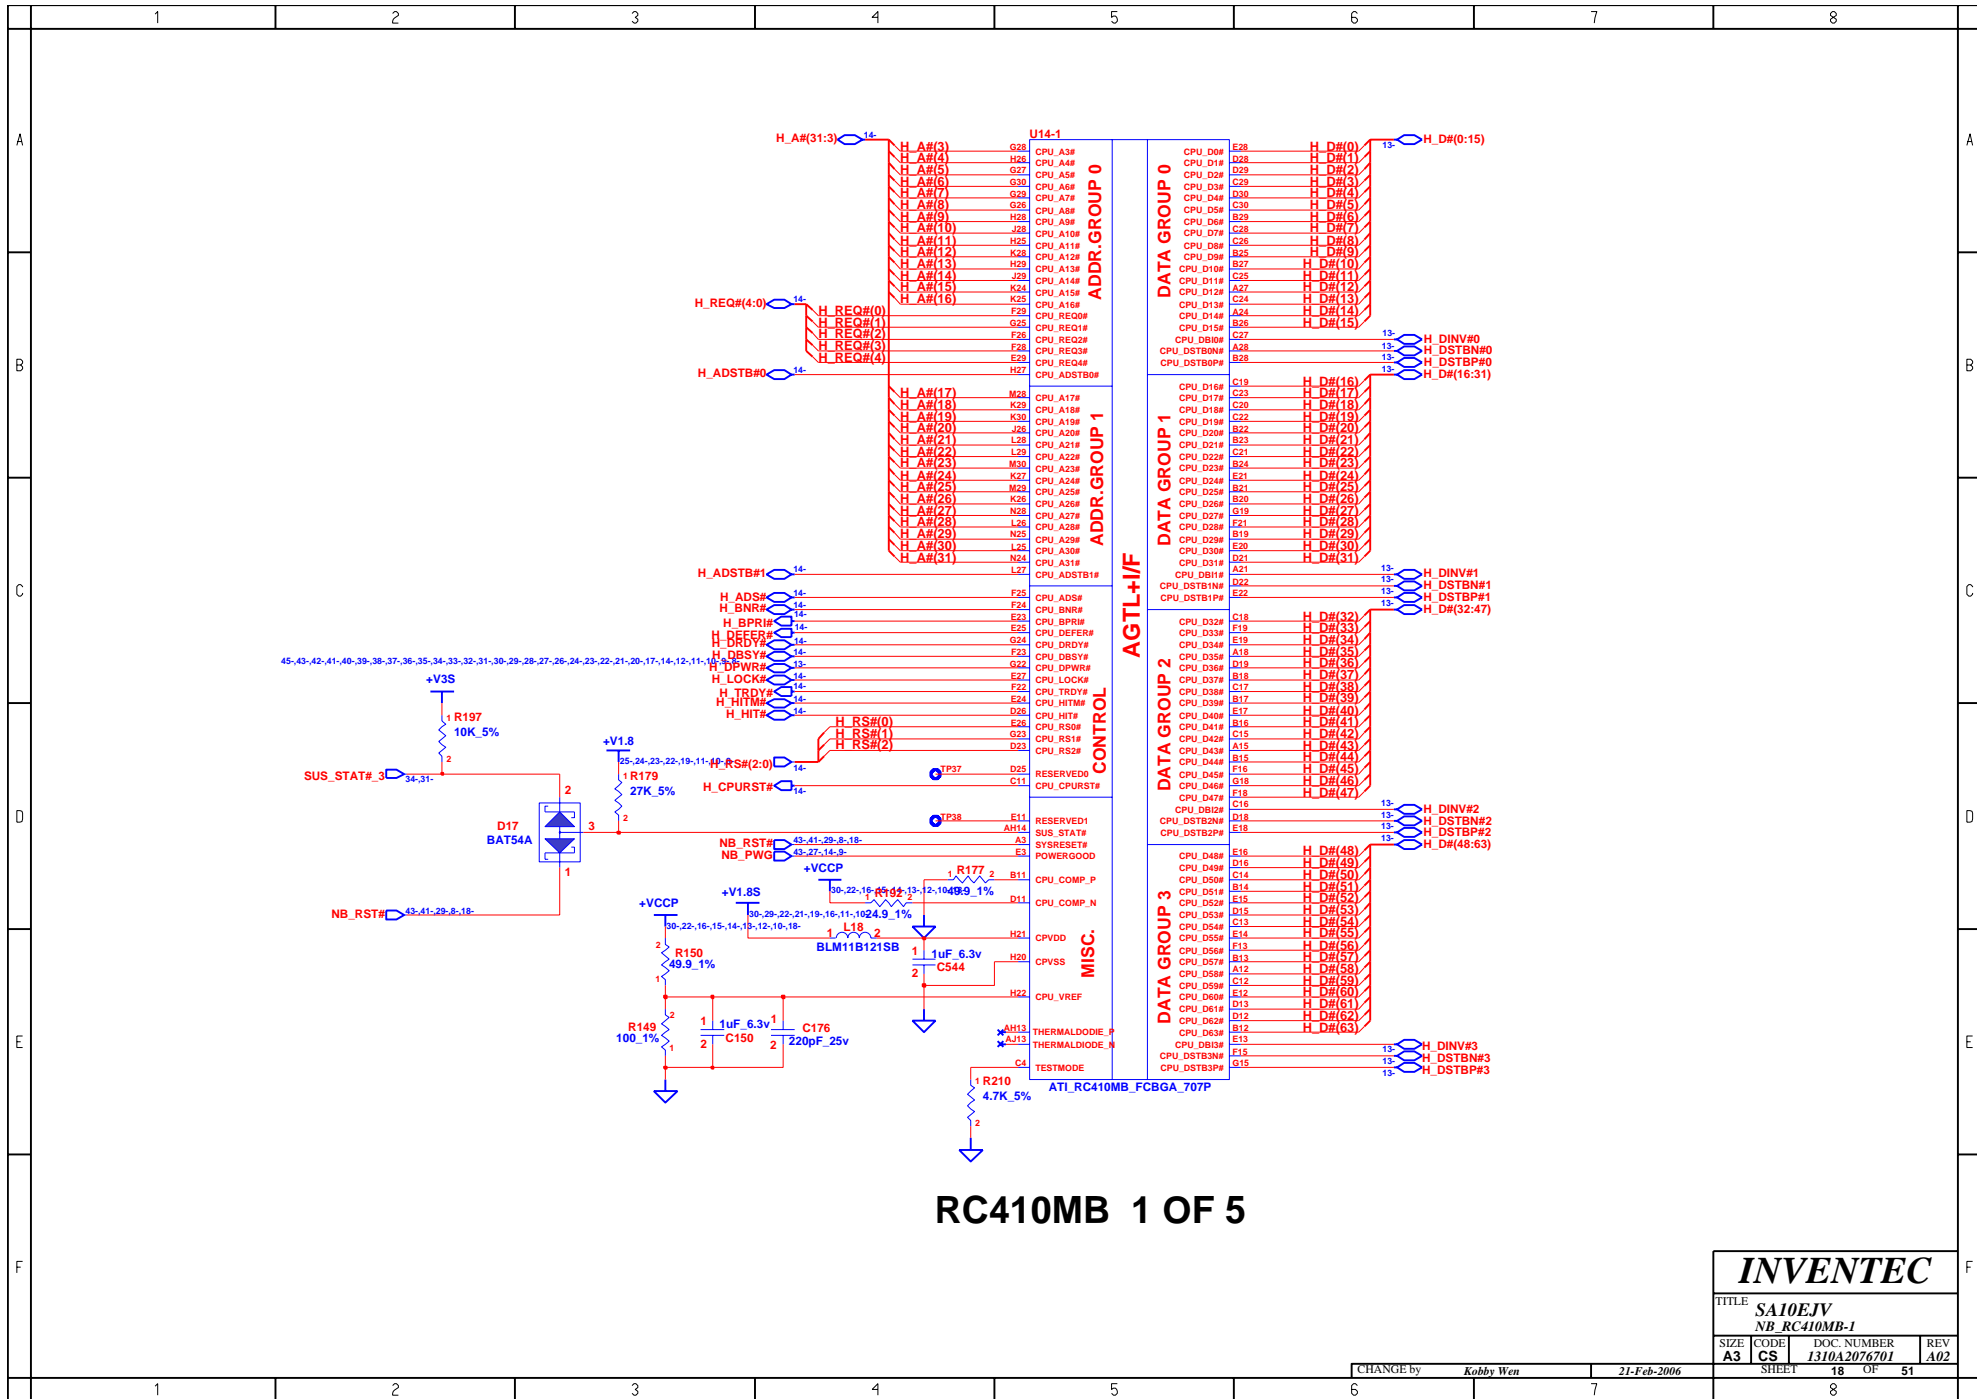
1 2 3 4 5 6 7 8

A B C D E F

U14-1

H_A#(31:3) 14-

H_A#(3) G28 CPU_A3#
H_A#(4) H26 CPU_A4#
H_A#(5) G27 CPU_A5#
H_A#(6) G30 CPU_A6#
H_A#(7) G29 CPU_A7#
H_A#(8) G26 CPU_A8#
H_A#(9) H28 CPU_A9#
H_A#(10) J28 CPU_A10#
H_A#(11) H25 CPU_A11#
H_A#(12) K28 CPU_A12#
H_A#(13) H29 CPU_A13#
H_A#(14) J29 CPU_A14#
H_A#(15) K24 CPU_A15#
H_A#(16) K25 CPU_A16#

ADDR.GROUP 0

H_REQ#(4:0) 14-
H_REQ#(0) F29 CPU_REQ0#
H_REQ#(1) G25 CPU_REQ1#
H_REQ#(2) F26 CPU_REQ2#
H_REQ#(3) F28 CPU_REQ3#
H_REQ#(4) E29 CPU_REQ4#
H_ADSTB#0 14- H27 CPU_ADSTB0#

H_A#(17) M28 CPU_A17#
H_A#(18) K29 CPU_A18#
H_A#(19) K30 CPU_A19#
H_A#(20) J26 CPU_A20#
H_A#(21) L28 CPU_A21#
H_A#(22) L29 CPU_A22#
H_A#(23) M30 CPU_A23#
H_A#(24) K27 CPU_A24#
H_A#(25) M29 CPU_A25#
H_A#(26) K26 CPU_A26#
H_A#(27) N28 CPU_A27#
H_A#(28) L26 CPU_A28#
H_A#(29) N25 CPU_A29#
H_A#(30) L25 CPU_A30#
H_A#(31) N24 CPU_A31#
H_ADSTB#1 14- L27 CPU_ADSTB1#

ADDR.GROUP 1

H_ADS# 14- F25 CPU_ADS#
H_BNR# 14- F24 CPU_BNR#
H_BPRI# 14- E23 CPU_BPRI#
H_DEFER# 14- E25 CPU_DEFER#
H_DRDY# 14- G24 CPU_DRDY#
H_DBSY# 14- F23 CPU_DBSY#
H_DPWR# 13- G22 CPU_DPWR#
H_LOCK# 14- E27 CPU_LOCK#
H_TRDY# 14- F22 CPU_TRDY#
H_HITM# 14- E24 CPU_HITM#
H_HIT# 14- D26 CPU_HIT#
H_RS#(0) E26 CPU_RS0#
H_RS#(1) G23 CPU_RS1#
H_RS#(2) D23 CPU_RS2#
H_RS#(2:0) 14-
TP37 D25 RESERVED0
H_CPURST# 14- C11 CPU_CPURST#

CONTROL

45-,43-,42-,41-,40-,39-,38-,37-,36-,35-,34-,33-,32-,31-,30-,29-,28-,27-,26-,24-,23-,22-,21-,20-,17-,14-,12-,11-,10-,9-,6-

+V3S
R197
10K_5%
SUS_STAT#_3 34-,31-
D17
BAT54A
+V1.8
25-,24-,23-,22-,19-,11-,10-,8-
R179
27K_5%
TP38 E11 RESERVED1
AH14 SUS_STAT#
NB_RST# 43-,41-,29-,8-,18- A3 SYSRESET#
NB_PWG 43-,27-,14-,9- E3 POWERGOOD
NB_RST# 43-,41-,29-,8-,18-

+VCCP
30-,22-,16-,15-,14-,13-,12-,10-,18-
R177
49.9_1%
B11 CPU_COMP_P
+V1.8S
30-,29-,22-,21-,19-,16-,11-,10-,18-
R192
24.9_1%
D11 CPU_COMP_N
+VCCP
30-,22-,16-,15-,14-,13-,12-,10-,18-
L18
BLM11B121SB
H21 CPVDD
1uF_6.3v
C544
H20 CPVSS
R150
49.9_1%
H22 CPU_VREF
R149
100_1%
1uF_6.3v
C150
C176
220pF_25v
AH13 THERMALDIODE_P
AJ13 THERMALDIODE_N
C4 TESTMODE
R210
4.7K_5%

MISC.

AGTL+I/F

ATI_RC410MB_FCBGA_707P

CPU_D0# E28 H_D#(0)
CPU_D1# D28 H_D#(1)
CPU_D2# D29 H_D#(2)
CPU_D3# C29 H_D#(3)
CPU_D4# D30 H_D#(4)
CPU_D5# C30 H_D#(5)
CPU_D6# B29 H_D#(6)
CPU_D7# C28 H_D#(7)
CPU_D8# C26 H_D#(8)
CPU_D9# B25 H_D#(9)
CPU_D10# B27 H_D#(10)
CPU_D11# C25 H_D#(11)
CPU_D12# A27 H_D#(12)
CPU_D13# C24 H_D#(13)
CPU_D14# A24 H_D#(14)
CPU_D15# B26 H_D#(15)
H_D#(0:15) 13-
CPU_DBI0# C27 13- H_DINV#0
CPU_DSTBN0# A28 13- H_DSTBN#0
CPU_DSTBP0# B28 13- H_DSTBP#0
13- H_D#(16:31)

DATA GROUP 0

CPU_D16# C19 H_D#(16)
CPU_D17# C23 H_D#(17)
CPU_D18# C20 H_D#(18)
CPU_D19# C22 H_D#(19)
CPU_D20# B22 H_D#(20)
CPU_D21# B23 H_D#(21)
CPU_D22# C21 H_D#(22)
CPU_D23# B24 H_D#(23)
CPU_D24# E21 H_D#(24)
CPU_D25# B21 H_D#(25)
CPU_D26# B20 H_D#(26)
CPU_D27# G19 H_D#(27)
CPU_D28# F21 H_D#(28)
CPU_D29# B19 H_D#(29)
CPU_D30# E20 H_D#(30)
CPU_D31# D21 H_D#(31)
CPU_DBI1# A21 13- H_DINV#1
CPU_DSTB1N# D22 13- H_DSTBN#1
CPU_DSTB1P# E22 13- H_DSTBP#1
13- H_D#(32:47)

DATA GROUP 1

CPU_D32# C18 H_D#(32)
CPU_D33# F19 H_D#(33)
CPU_D34# E19 H_D#(34)
CPU_D35# A18 H_D#(35)
CPU_D36# D19 H_D#(36)
CPU_D37# B18 H_D#(37)
CPU_D38# C17 H_D#(38)
CPU_D39# B17 H_D#(39)
CPU_D40# E17 H_D#(40)
CPU_D41# B16 H_D#(41)
CPU_D42# C15 H_D#(42)
CPU_D43# A15 H_D#(43)
CPU_D44# B15 H_D#(44)
CPU_D45# F16 H_D#(45)
CPU_D46# G18 H_D#(46)
CPU_D47# F18 H_D#(47)
CPU_DBI2# C16 13- H_DINV#2
CPU_DSTB2N# D18 13- H_DSTBN#2
CPU_DSTB2P# E18 13- H_DSTBP#2
13- H_D#(48:63)

DATA GROUP 2

CPU_D48# E16 H_D#(48)
CPU_D49# D16 H_D#(49)
CPU_D50# C14 H_D#(50)
CPU_D51# B14 H_D#(51)
CPU_D52# E15 H_D#(52)
CPU_D53# D15 H_D#(53)
CPU_D54# C13 H_D#(54)
CPU_D55# E14 H_D#(55)
CPU_D56# F13 H_D#(56)
CPU_D57# B13 H_D#(57)
CPU_D58# A12 H_D#(58)
CPU_D59# C12 H_D#(59)
CPU_D60# E12 H_D#(60)
CPU_D61# D13 H_D#(61)
CPU_D62# D12 H_D#(62)
CPU_D63# B12 H_D#(63)
CPU_DBI3# E13 13- H_DINV#3
CPU_DSTB3N# F15 13- H_DSTBN#3
CPU_DSTB3P# G15 13- H_DSTBP#3

DATA GROUP 3

RC410MB 1 OF 5

INVENTEC
TITLE SA10EJV
NB_RC410MB-1
SIZE A3 CODE CS DOC. NUMBER 1310A2076701 REV A02
CHANGE by Kobby Wen 21-Feb-2006 SHEET 18 OF 51